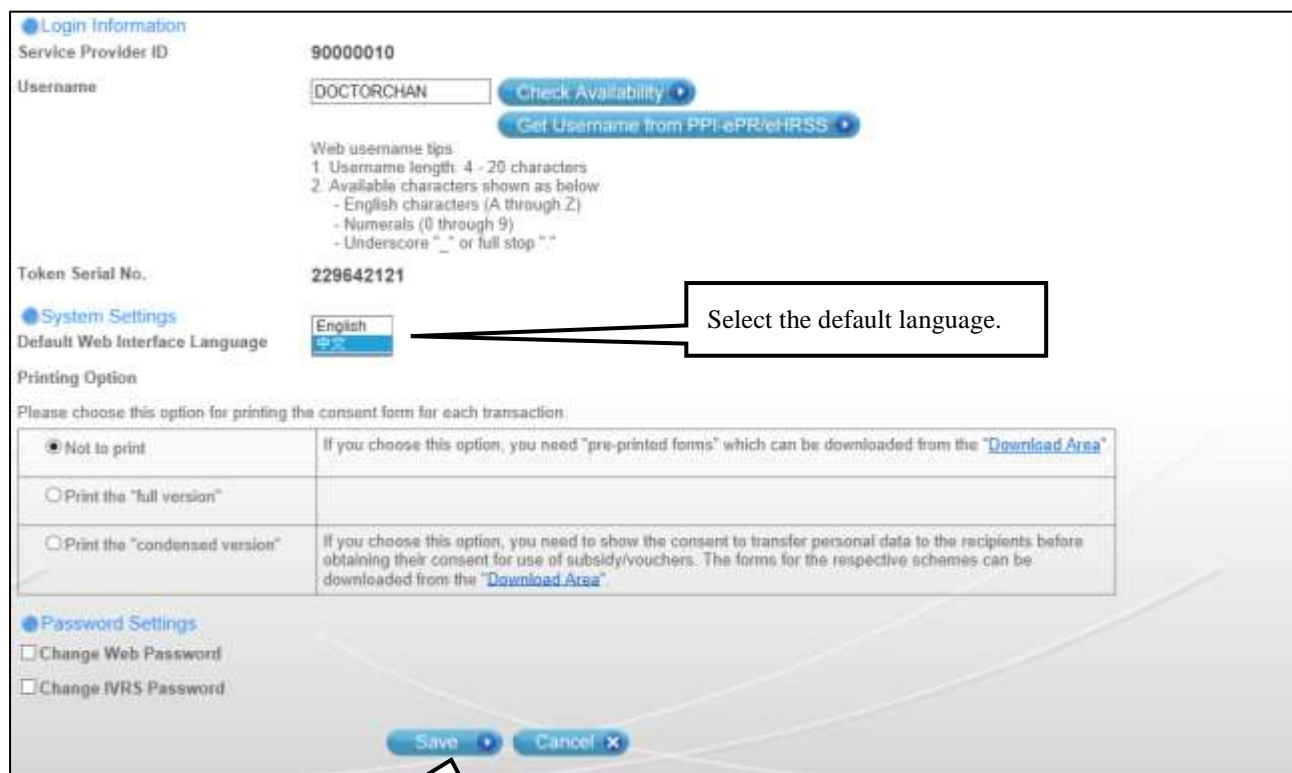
Login Information

Service Provider ID 90000010

Username DOCTORCHAN Check Availability

Get Username from PPI-ePR/eHRSS

Web username tips
1. Username length: 4 - 20 characters
2. Available characters shown as below
- English characters (A through Z)
- Numerals (0 through 9)
- Underscore "_" or full stop "."

Token Serial No. 229642121

System Settings

Default Web Interface Language English 中文

Select the default language.

Printing Option

Please choose this option for printing the consent form for each transaction.

| | |
|---|---|
| Not to print | If you choose this option, you need "pre-printed forms" which can be downloaded from the "Download Area" |
| Print the "full version" | |
| Print the "condensed version" | If you choose this option, you need to show the consent to transfer personal data to the recipients before obtaining their consent for use of subsidy/vouchers. The forms for the respective schemes can be downloaded from the "Download Area". |

Password Settings

Change Web Password

Change IVRS Password

Save Cancel